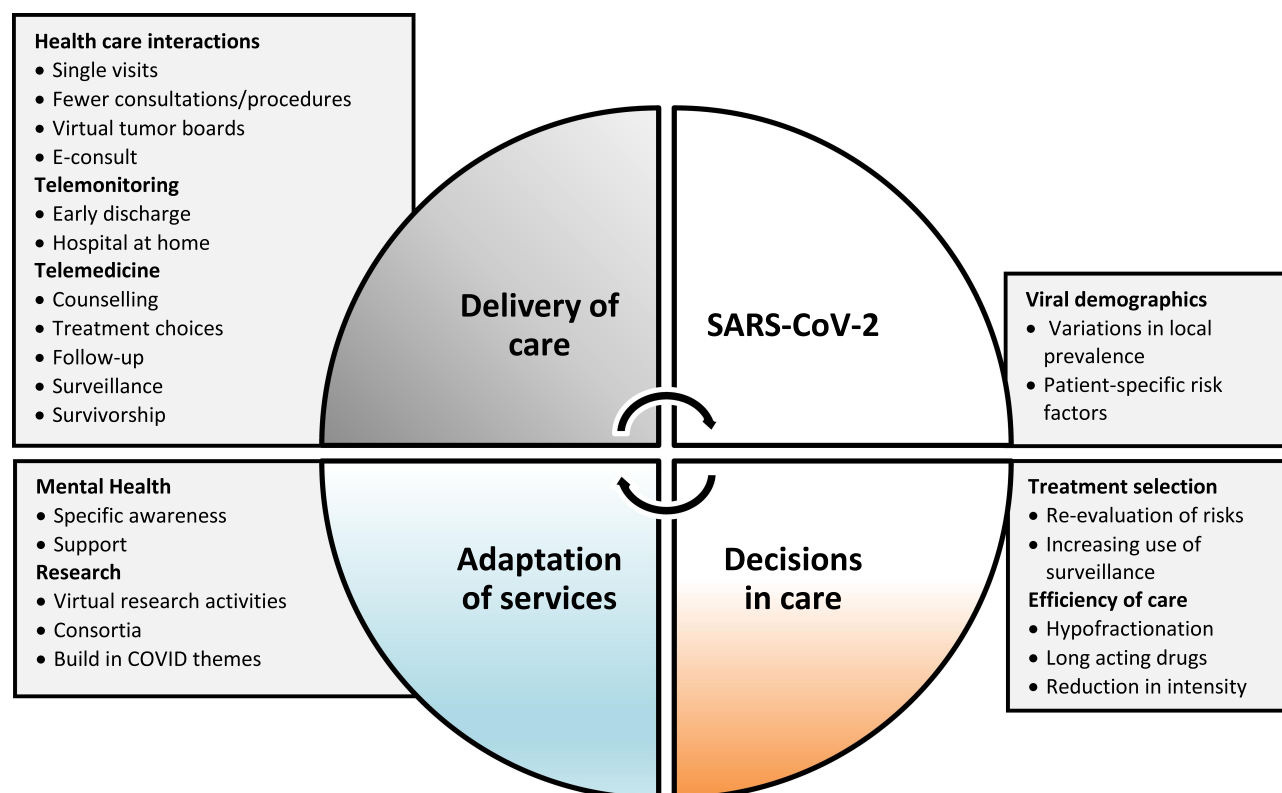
Health care interactions
• Single visits
• Fewer consultations/procedures
• Virtual tumor boards
• E-consult
Telemonitoring
• Early discharge
• Hospital at home
Telemedicine
• Counselling
• Treatment choices
• Follow-up
• Surveillance
• Survivorship

Delivery of care

SARS-CoV-2

Viral demographics
• Variations in local prevalence
• Patient-specific risk factors

Mental Health
• Specific awareness
• Support
Research
• Virtual research activities
• Consortia
• Build in COVID themes

Adaptation of services

Decisions in care

Treatment selection
• Re-evaluation of risks
• Increasing use of surveillance
Efficiency of care
• Hypofractionation
• Long acting drugs
• Reduction in intensity